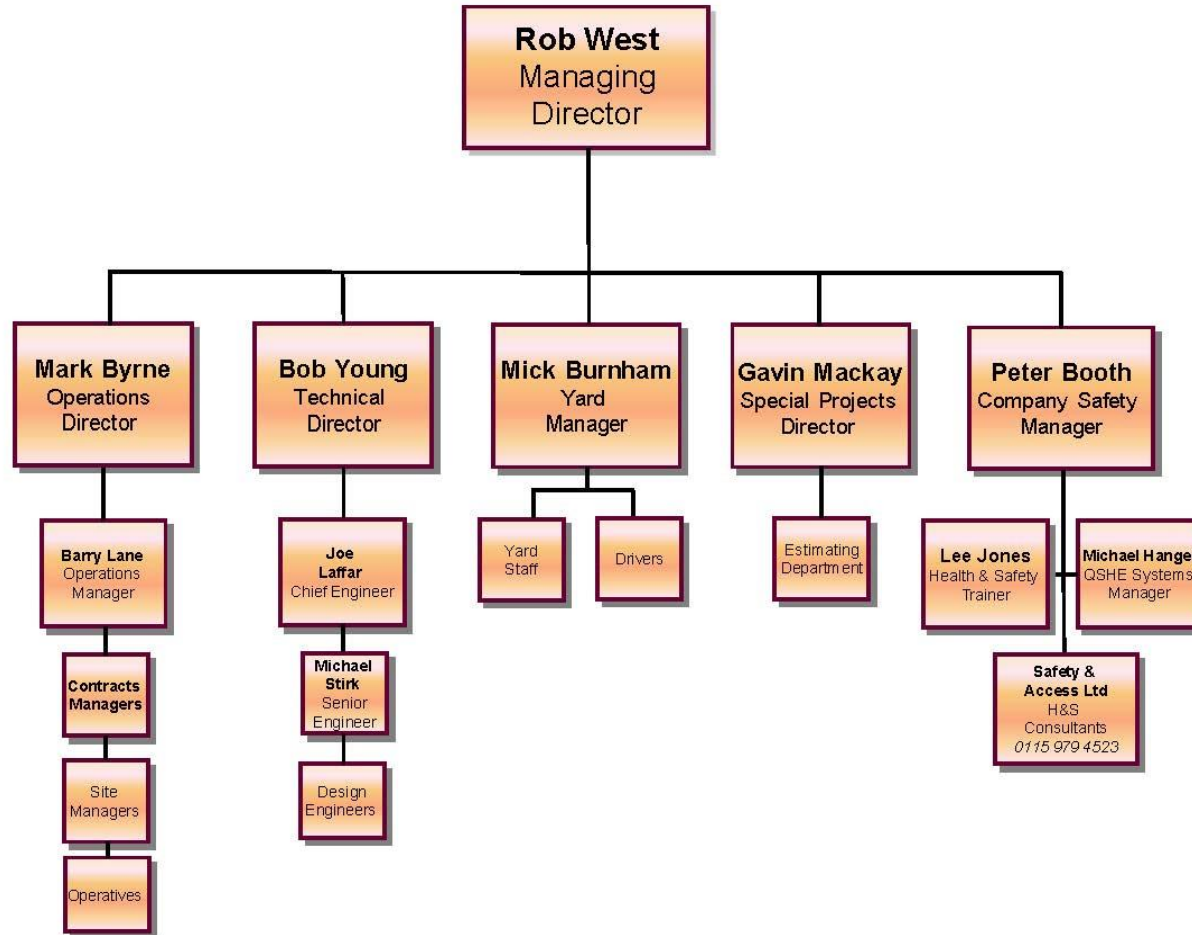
Rob West
Managing Director

Mark Byrne
Operations Director

Barry Lane
Operations Manager

Contracts Managers

Site Managers

Operatives

Bob Young
Technical Director

Joe Laffar
Chief Engineer

Michael Stirk
Senior Engineer

Design Engineers

Mick Burnham
Yard Manager

Yard Staff

Drivers

Gavin Mackay
Special Projects Director

Estimating Department

Peter Booth
Company Safety Manager

Lee Jones
Health & Safety Trainer

Michael Hange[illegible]
QSHE Systems Manager

Safety & Access Ltd
H&S Consultants
0115 979 4523